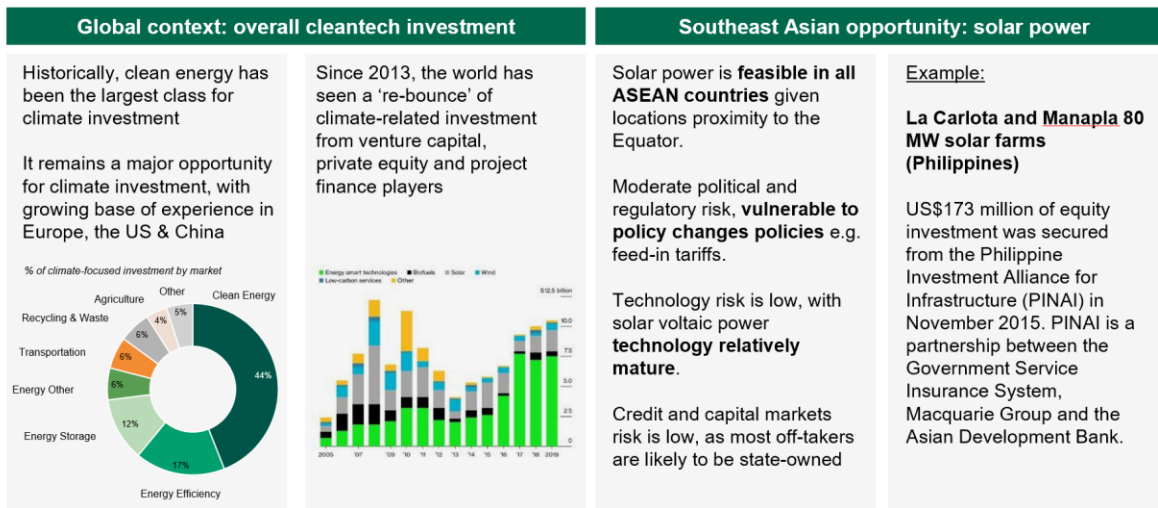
Global context: overall cleantech investment

Historically, clean energy has been the largest class for climate investment

It remains a major opportunity for climate investment, with growing base of experience in Europe, the US & China

% of climate-focused investment by market

Clean Energy 44%
Energy Efficiency 17%
Energy Storage 12%
Energy Other 6%
Transportation 6%
Recycling & Waste 6%
Agriculture 4%
Other 5%

Since 2013, the world has seen a ‘re-bounce’ of climate-related investment from venture capital, private equity and project finance players

Energy smart technologies ■ Biofuels ■ Solar ■ Wind ■ Low-carbon services ■ Other

$12.5 billion
10.0
7.5
5.0
2.5
0

2005 '07 '09 '10 '11 '12 '13 '14 '15 '16 '17 '18 2019

Southeast Asian opportunity: solar power

Solar power is **feasible in all ASEAN countries** given locations proximity to the Equator.

Moderate political and regulatory risk, **vulnerable to policy changes policies** e.g. feed-in tariffs.

Technology risk is low, with solar voltaic power **technology relatively mature**.

Credit and capital markets risk is low, as most off-takers are likely to be state-owned

Example:

**La Carlota and Manapla 80 MW solar farms (Philippines)**

US$173 million of equity investment was secured from the Philippine Investment Alliance for Infrastructure (PINAI) in November 2015. PINAI is a partnership between the Government Service Insurance System, Macquarie Group and the Asian Development Bank.